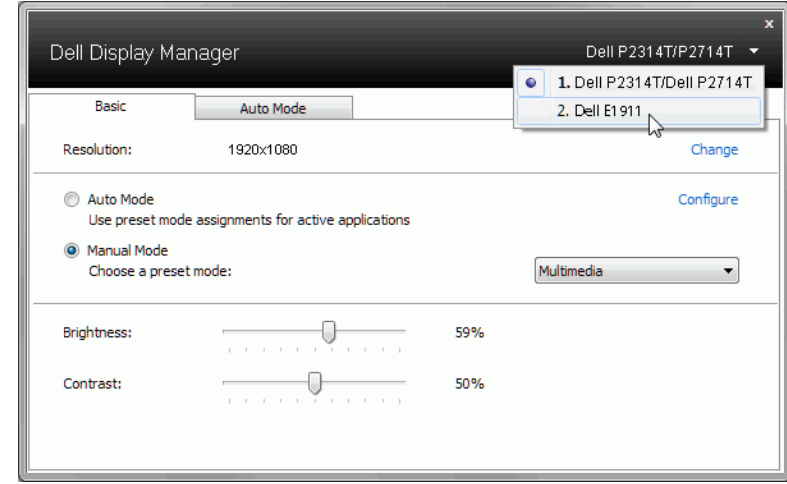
x

Dell Display Manager

Dell P2314T/P2714T

1. Dell P2314T/Dell P2714T

2. Dell E1911

Basic

Auto Mode

Resolution: 1920x1080

Change

Auto Mode
Use preset mode assignments for active applications

Configure

Manual Mode
Choose a preset mode:

Multimedia

Brightness: 59%

Contrast: 50%